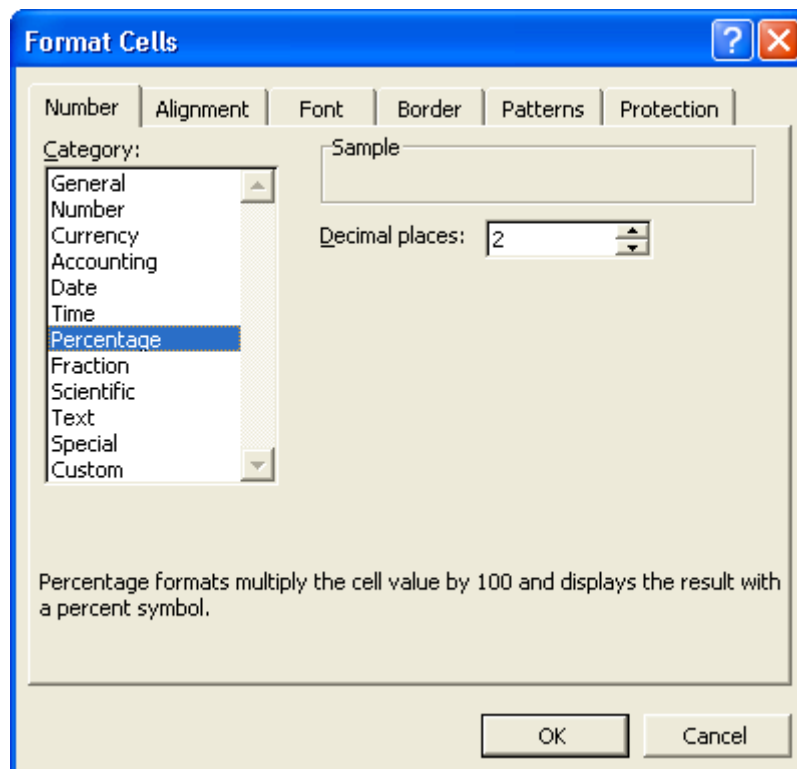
Format Cells

?

Number
Alignment
Font
Border
Patterns
Protection

Category:
General
Number
Currency
Accounting
Date
Time
Percentage
Fraction
Scientific
Text
Special
Custom

Sample

Decimal places: 2

Percentage formats multiply the cell value by 100 and displays the result with a percent symbol.

OK
Cancel